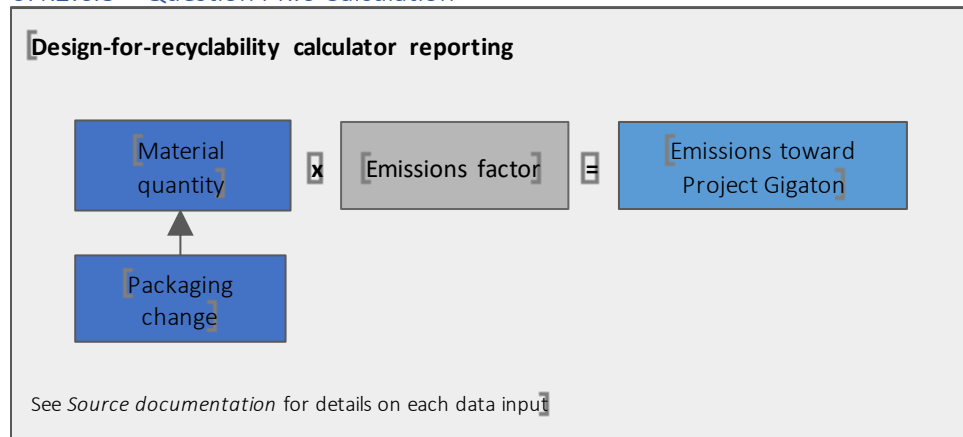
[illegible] Question P.8 Calculation

Design-for-recyclability calculator reporting

Material quantity

x

Emissions factor

=

Emissions toward Project Gigaton

Packaging change

See *Source documentation* for details on each data input